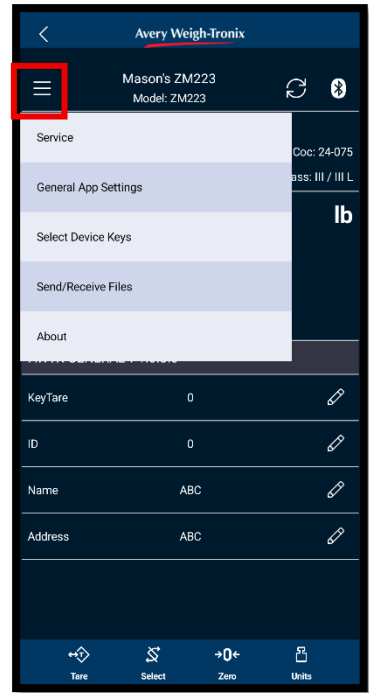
Avery Weigh-Tronix

Mason's ZM223
Model: ZM223

Service

General App Settings

Select Device Keys

Send/Receive Files

About

Coc: 24-075
ass: III / III L

lb

KeyTare 0

ID 0

Name ABC

Address ABC

Tare

Select

→0←
Zero

Units